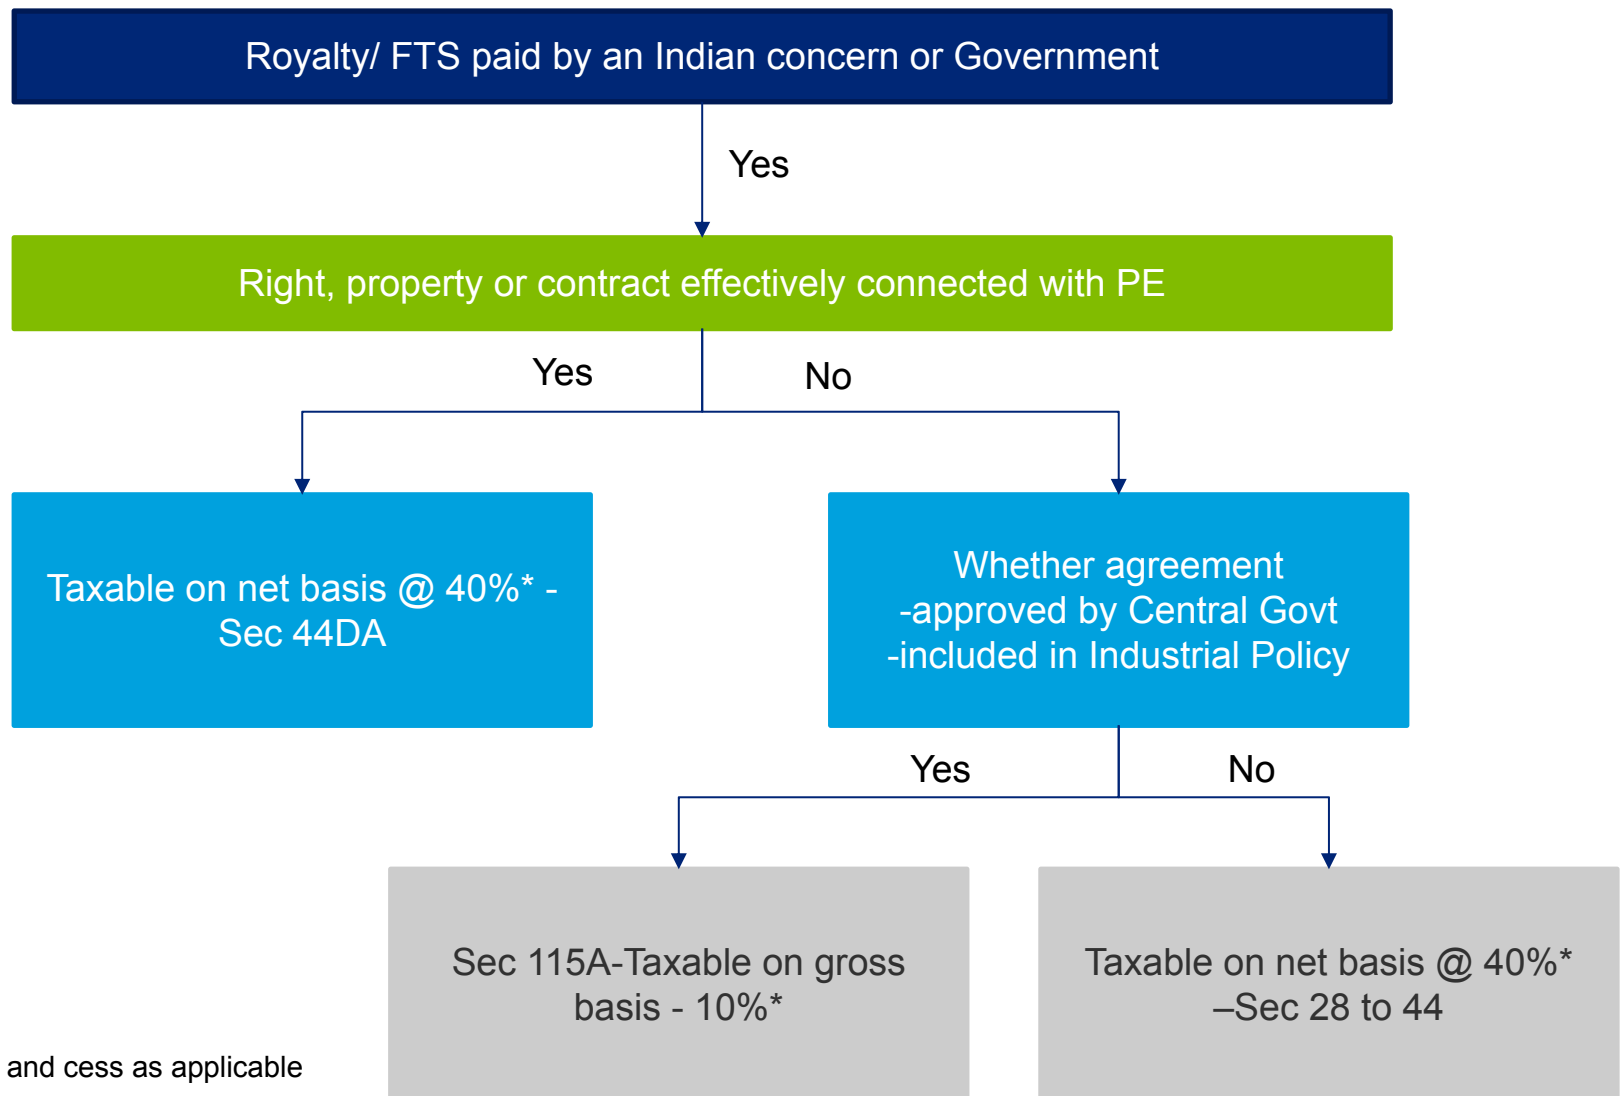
Royalty/ FTS paid by an Indian concern or Government

Yes

Right, property or contract effectively connected with PE

Yes

No

Taxable on net basis @ 40%* - Sec 44DA

Whether agreement
-approved by Central Govt
-included in Industrial Policy

Yes

No

Sec 115A-Taxable on gross basis - 10%*

Taxable on net basis @ 40%* –Sec 28 to 44

and cess as applicable